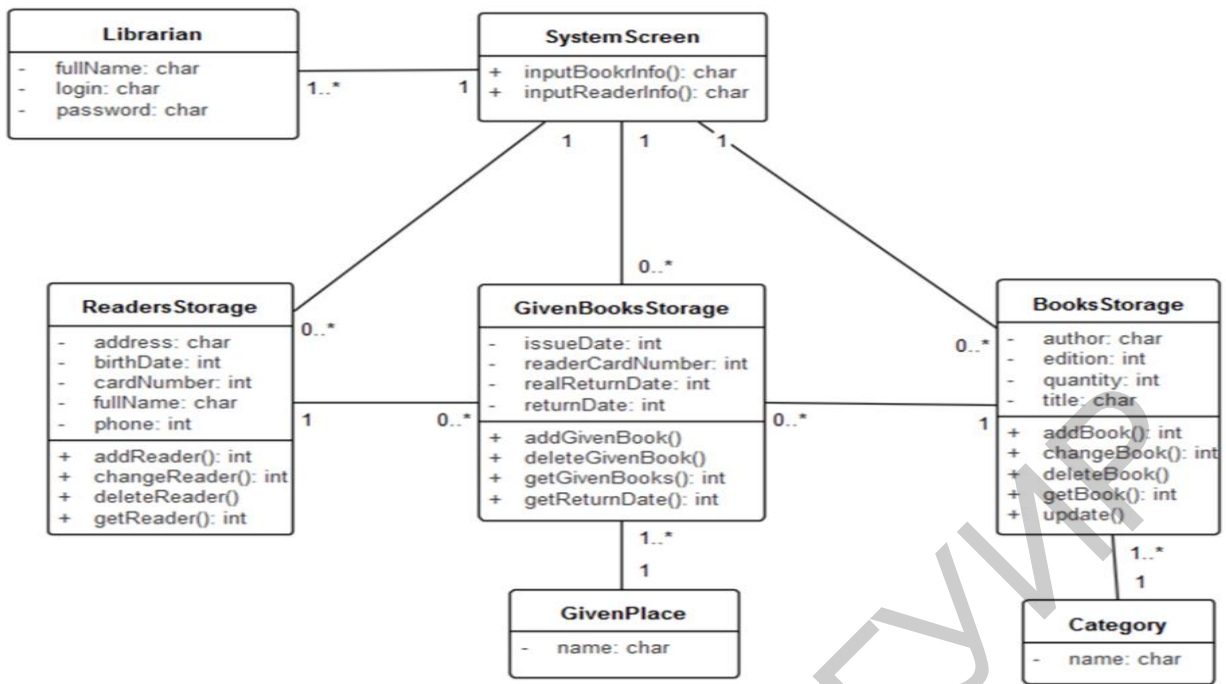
Librarian
- fullName: char
- login: char
- password: char

1..*

1

SystemScreen
+ inputBookrInfo(): char
+ inputReaderInfo(): char

1

1

1

0..*

ReadersStorage
- address: char
- birthDate: int
- cardNumber: int
- fullName: char
- phone: int
+ addReader(): int
+ changeReader(): int
+ deleteReader()
+ getReader(): int

0..*

1

0..*

GivenBooksStorage
- issueDate: int
- readerCardNumber: int
- realReturnDate: int
- returnDate: int
+ addGivenBook()
+ deleteGivenBook()
+ getGivenBooks(): int
+ getReturnDate(): int

0..*

0..*

1

BooksStorage
- author: char
- edition: int
- quantity: int
- title: char
+ addBook(): int
+ changeBook(): int
+ deleteBook()
+ getBook(): int
+ update()

1..*

1

GivenPlace
- name: char

1..*

1

Category
- name: char